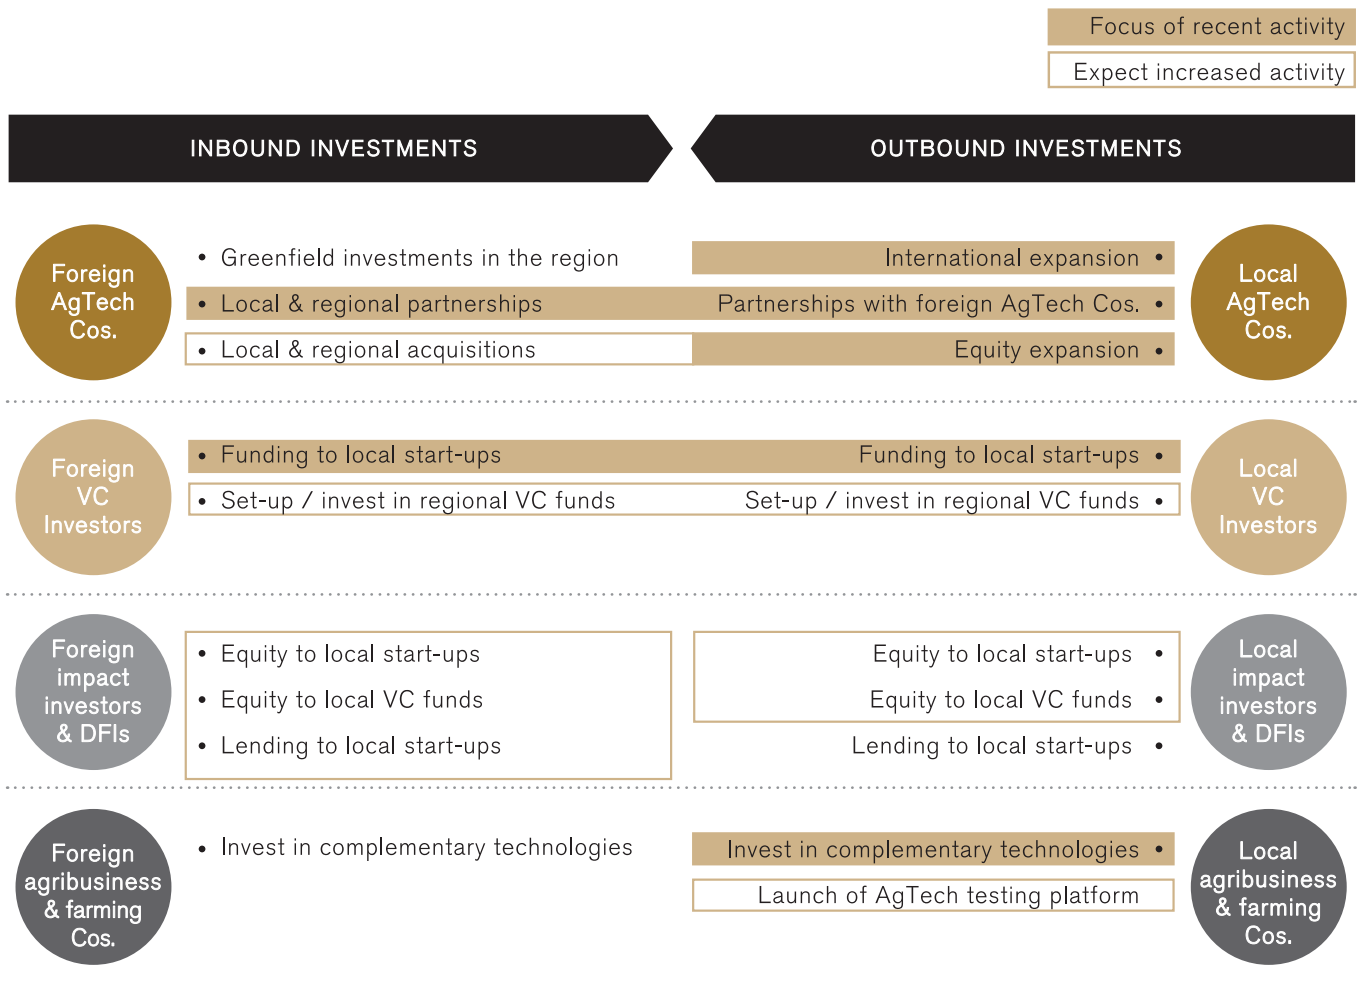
Focus of recent activity

Expect increased activity

INBOUND INVESTMENTS

OUTBOUND INVESTMENTS

Foreign AgTech Cos.

• Greenfield investments in the region

• Local & regional partnerships

• Local & regional acquisitions

International expansion •

Partnerships with foreign AgTech Cos. •

Equity expansion •

Local AgTech Cos.

Foreign VC Investors

• Funding to local start-ups

• Set-up / invest in regional VC funds

Funding to local start-ups •

Set-up / invest in regional VC funds •

Local VC Investors

Foreign impact investors & DFIs

• Equity to local start-ups

• Equity to local VC funds

• Lending to local start-ups

Equity to local start-ups •

Equity to local VC funds •

Lending to local start-ups •

Local impact investors & DFIs

Foreign agribusiness & farming Cos.

• Invest in complementary technologies

Invest in complementary technologies •

Launch of AgTech testing platform

Local agribusiness & farming Cos.